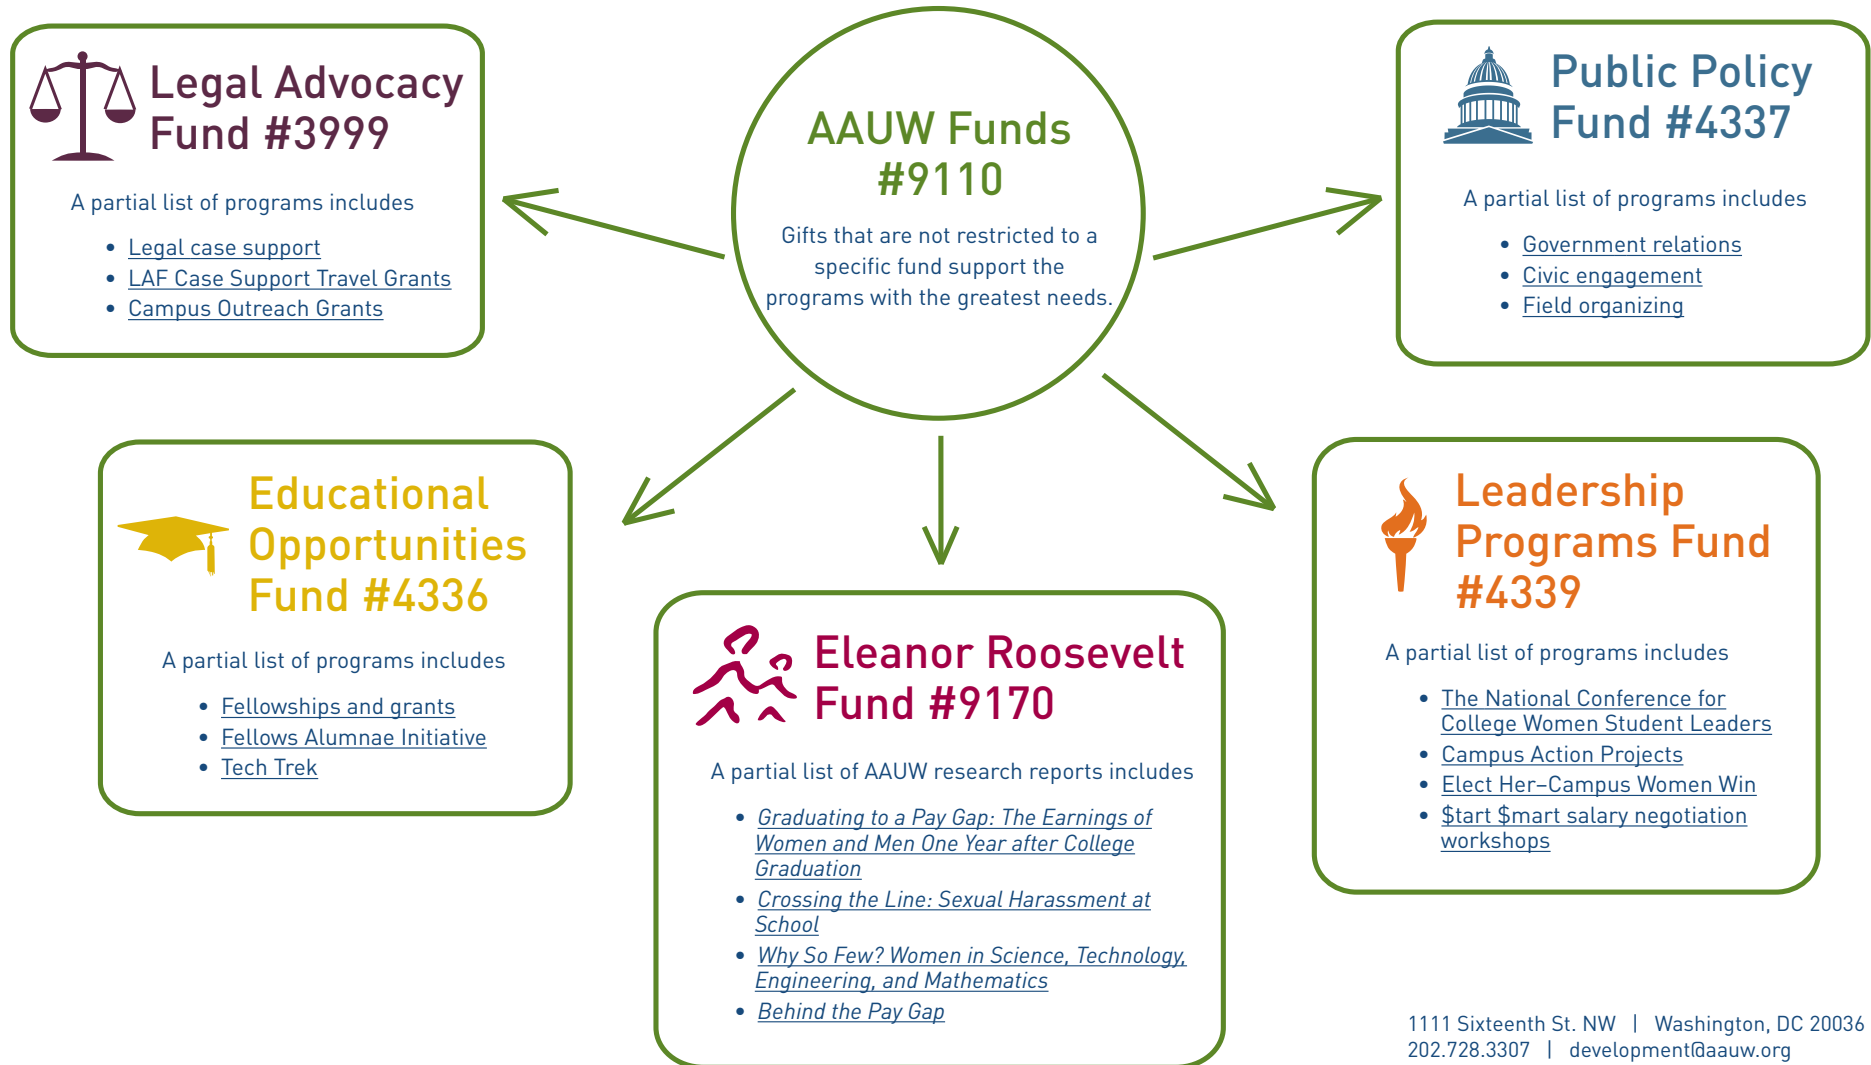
AAUW Funds #9110

Gifts that are not restricted to a specific fund support the programs with the greatest needs.

Legal Advocacy Fund #3999

A partial list of programs includes

- Legal case support
- LAF Case Support Travel Grants
- Campus Outreach Grants

Public Policy Fund #4337

A partial list of programs includes

- Government relations
- Civic engagement
- Field organizing

Educational Opportunities Fund #4336

A partial list of programs includes

- Fellowships and grants
- Fellows Alumnae Initiative
- Tech Trek

Eleanor Roosevelt Fund #9170

A partial list of AAUW research reports includes

- Graduating to a Pay Gap: The Earnings of Women and Men One Year after College Graduation
- Crossing the Line: Sexual Harassment at School
- Why So Few? Women in Science, Technology, Engineering, and Mathematics
- Behind the Pay Gap

Leadership Programs Fund #4339

A partial list of programs includes

- The National Conference for College Women Student Leaders
- Campus Action Projects
- Elect Her–Campus Women Win
- $tart $mart salary negotiation workshops

1111 Sixteenth St. NW | Washington, DC 20036
202.728.3307 | development@aauw.org